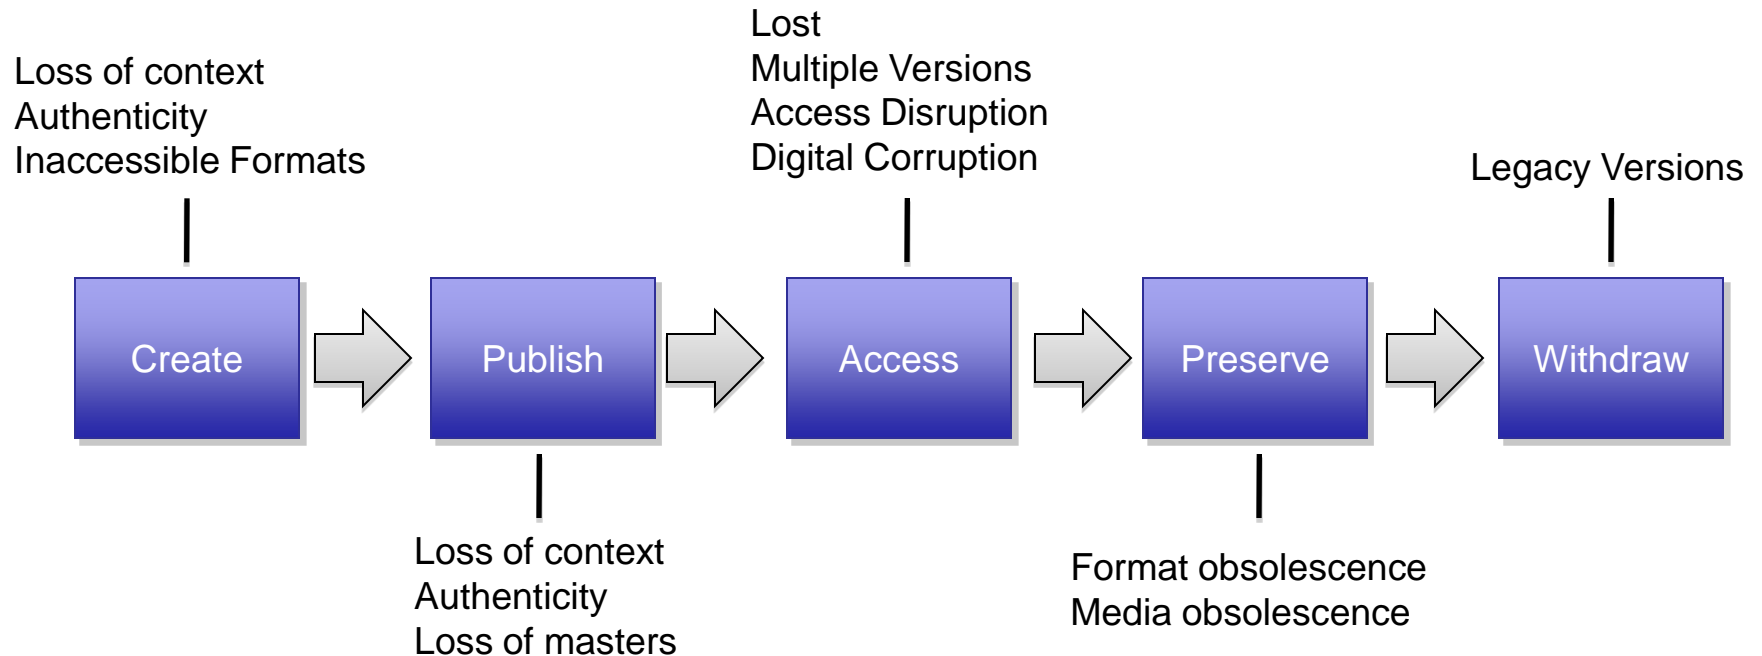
Loss of context
Authenticity
Inaccessible Formats

Lost
Multiple Versions
Access Disruption
Digital Corruption

Legacy Versions

Create

Publish

Access

Preserve

Withdraw

Loss of context
Authenticity
Loss of masters

Format obsolescence
Media obsolescence